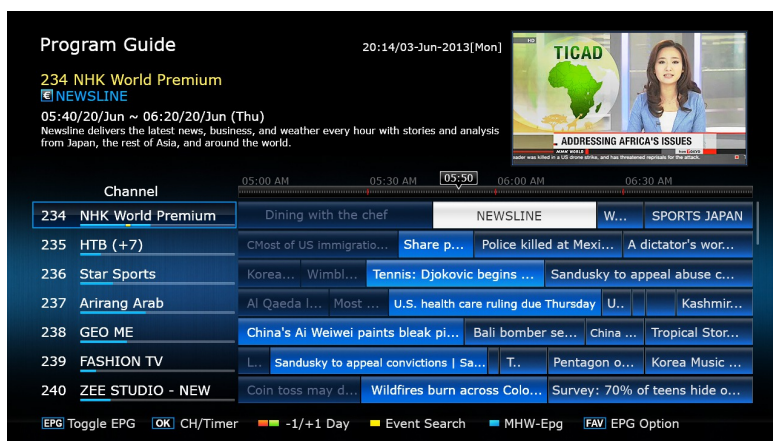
Program Guide

20:14/03-Jun-2013[Mon]

234 NHK World Premium
€ NEWSLINE
05:40/20/Jun ~ 06:20/20/Jun (Thu)
Newsline delivers the latest news, business, and weather every hour with stories and analysis from Japan, the rest of Asia, and around the world.

HD
TICAD
ADDRESSING AFRICA'S ISSUES
NHK WORLD
ader was killed in a US drone strike, and has threatened reprisals for the attack.

Channel

05:00 AM
05:30 AM
05:50
06:00 AM
06:30 AM

| Channel | | | | | |
|---|---|---|---|---|---|
| 234 NHK World Premium | Dining with the chef | NEWSLINE | W... | SPORTS JAPAN | |
| 235 HTB (+7) | CMost of US immigratio... | Share p... | Police killed at Mexi... | A dictator's wor... | |
| 236 Star Sports | Korea... | Wimbl... | Tennis: Djokovic begins ... | Sandusky to appeal abuse c... | |
| 237 Arirang Arab | Al Qaeda l... | Most ... | U.S. health care ruling due Thursday | U.. | Kashmir... |
| 238 GEO ME | China's Ai Weiwei paints bleak pi... | Bali bomber se... | China ... | Tropical Stor... | |
| 239 FASHION TV | L.. | Sandusky to appeal convictions \| Sa... | T.. | Pentagon o... | Korea Music ... |
| 240 ZEE STUDIO - NEW | Coin toss may d... | Wildfires burn across Colo... | Survey: 70% of teens hide o... | | |

EPG Toggle EPG   OK CH/Timer   -1/+1 Day   Event Search   MHW-Epg   FAV EPG Option